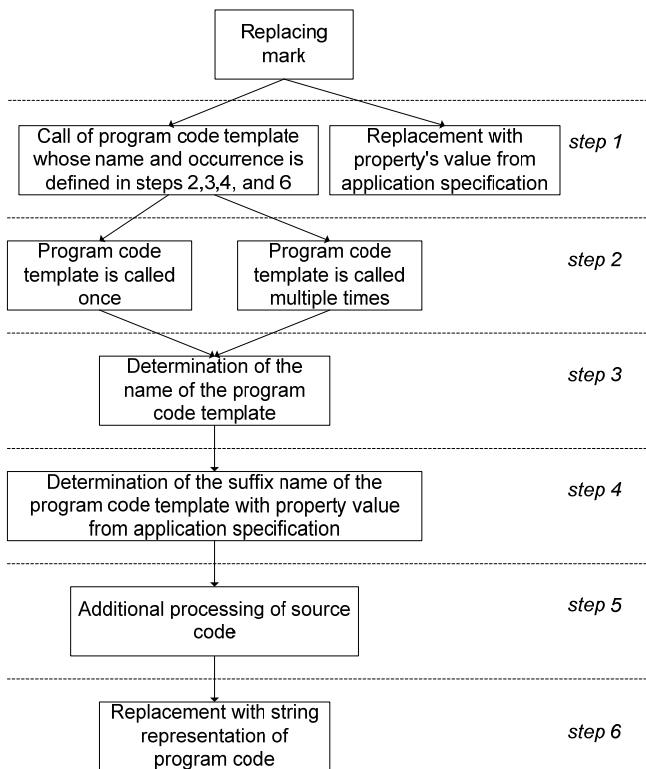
Replacing mark

Call of program code template whose name and occurrence is defined in steps 2,3,4, and 6

Replacement with property's value from application specification

step 1

Program code template is called once

Program code template is called multiple times

step 2

Determination of the name of the program code template

step 3

Determination of the suffix name of the program code template with property value from application specification

step 4

Additional processing of source code

step 5

Replacement with string representation of program code

step 6